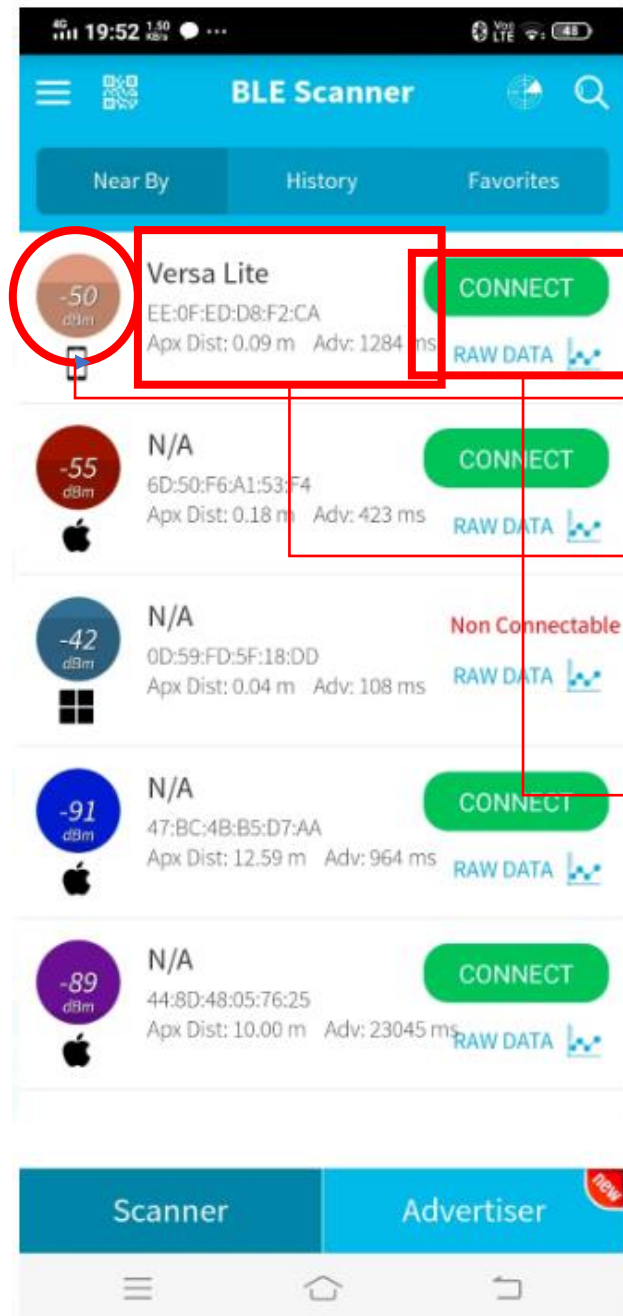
4G 19:52 1.50 KB/s ··· Vo LTE 48

BLE Scanner

Near By | History | Favorites

-50 dBm
Versa Lite
EE:0F:ED:D8:F2:CA
Apx Dist: 0.09 m Adv: 1284 ms
CONNECT
RAW DATA

-55 dBm
N/A
6D:50:F6:A1:53:F4
Apx Dist: 0.18 m Adv: 423 ms
CONNECT
RAW DATA

-42 dBm
N/A
0D:59:FD:5F:18:DD
Apx Dist: 0.04 m Adv: 108 ms
Non Connectable
RAW DATA

-91 dBm
N/A
47:BC:4B:B5:D7:AA
Apx Dist: 12.59 m Adv: 964 ms
CONNECT
RAW DATA

-89 dBm
N/A
44:8D:48:05:76:25
Apx Dist: 10.00 m Adv: 23045 ms
CONNECT
RAW DATA

Scanner
Advertiser
new